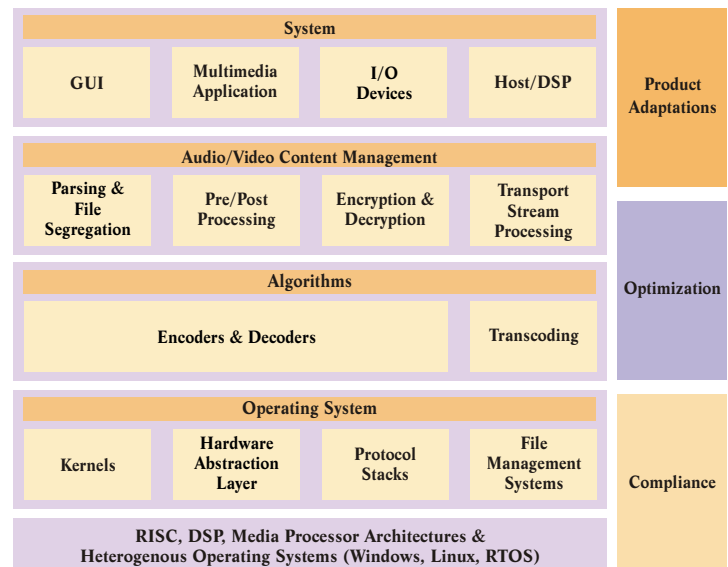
System

GUI

Multimedia Application

I/O Devices

Host/DSP

Product Adaptations

Audio/Video Content Management

Parsing & File Segregation

Pre/Post Processing

Encryption & Decryption

Transport Stream Processing

Algorithms

Encoders & Decoders

Transcoding

Optimization

Operating System

Kernels

Hardware Abstraction Layer

Protocol Stacks

File Management Systems

Compliance

RISC, DSP, Media Processor Architectures & Heterogenous Operating Systems (Windows, Linux, RTOS)